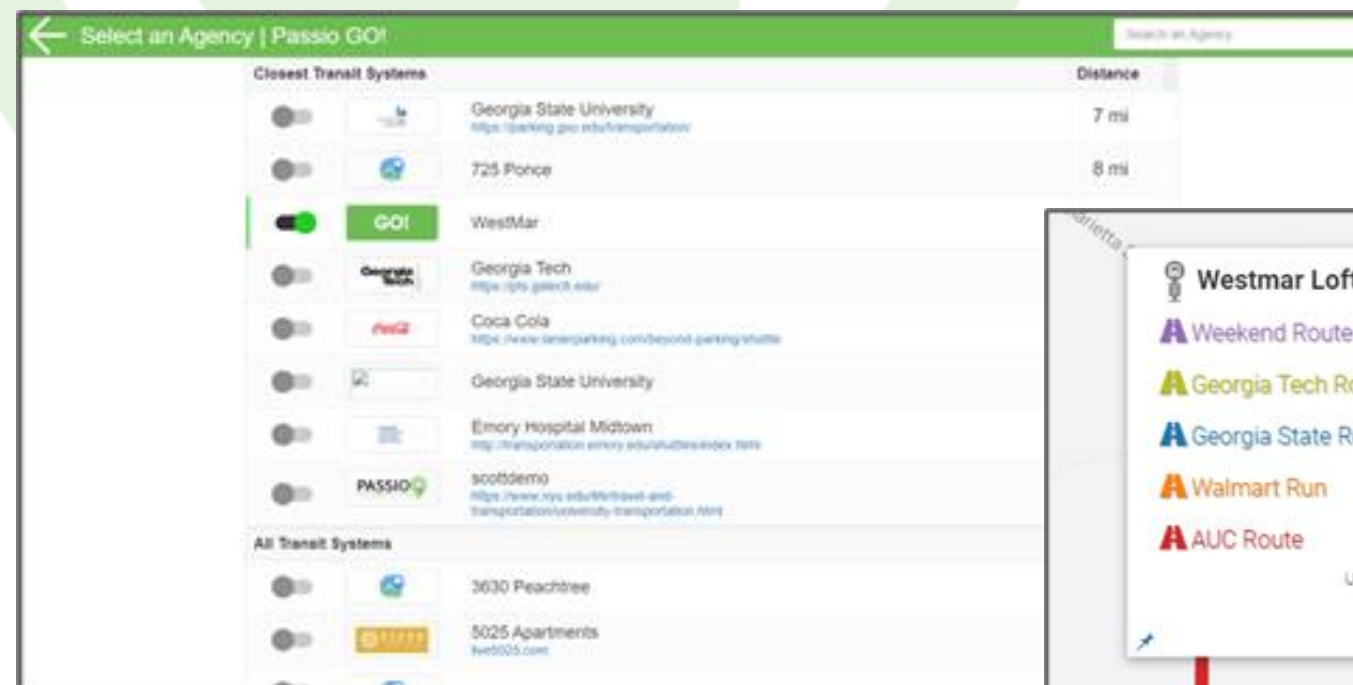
Select an Agency | Passio GO!

Search an Agency

Closest Transit Systems

Distance

Georgia State University
https://parking.gsu.edu/transportation/

7 mi

725 Ponce

8 mi

GO!

WestMar

Georgia Tech

Georgia Tech
https://pts.gatech.edu/

Coca Cola

Coca Cola
https://www.lanierparking.com/beyond-parking/shuttle

Georgia State University

Emory Hospital Midtown
http://transportation.emory.edu/shuttles/index.html

PASSIO

scottdemo
https://www.nyu.edu/life/travel-and-transportation/university-transportation.html

All Transit Systems

3630 Peachtree

5025 Apartments
five5025.com

Marietta

Westmar Loft

Weekend Route

Georgia Tech Ro

Georgia State R

Walmart Run

AUC Route

U